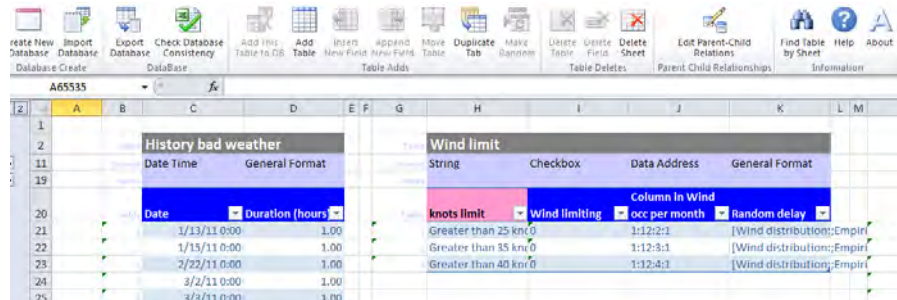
reate New Database | Import Database | Export Database | Check Database Consistency | Add This Table to DB | Add Table | Insert New Field | Append New Fields | Move Table | Duplicate Tab | Make Random | Delete Table | Delete Field | Delete Sheet | Edit Parent-Child Relations | Find Table by Sheet | Help | About

Database Create | DataBase | Table Adds | Table Deletes | Parent Child Relationships | Information

A65535 | $f_x$

| | A | B | C | D | E | F | G | H | I | J | K | L | M |
|---|---|---|---|---|---|---|---|---|---|---|---|---|---|
| 1 | | | | | | | | | | | | | |
| 2 | | | History bad weather | | | | | Wind limit | | | | | |
| 11 | | | Date Time | General Format | | | | String | Checkbox | Data Address | General Format | | |
| 19 | | | | | | | | | | | | | |
| 20 | | | Date | Duration (hours) | | | | knots limit | Wind limiting | Column in Wind occ per month | Random delay | | |
| 21 | | | 1/13/11 0:00 | 1.00 | | | | Greater than 25 knc | 0 | 1:12:2:1 | [Wind distribution;;Empiri | | |
| 22 | | | 1/15/11 0:00 | 1.00 | | | | Greater than 35 knc | 0 | 1:12:3:1 | [Wind distribution;;Empiri | | |
| 23 | | | 2/22/11 0:00 | 1.00 | | | | Greater than 40 knc | 0 | 1:12:4:1 | [Wind distribution;;Empiri | | |
| 24 | | | 3/2/11 0:00 | 1.00 | | | | | | | | | |
| 25 | | | 3/3/11 0:00 | 1.00 | | | | | | | | | |